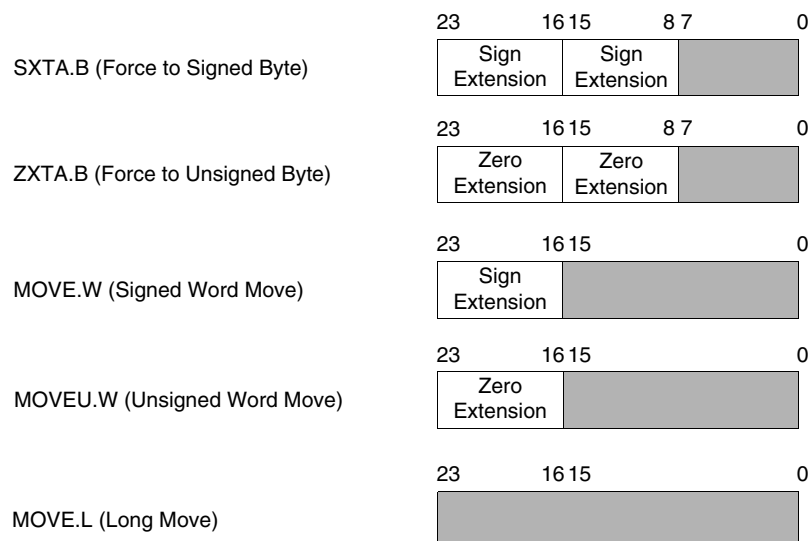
SXTA.B (Force to Signed Byte)

23 16 15 8 7 0

Sign Extension | Sign Extension

ZXTA.B (Force to Unsigned Byte)

23 16 15 8 7 0

Zero Extension | Zero Extension

MOVE.W (Signed Word Move)

23 16 15 0

Sign Extension

MOVEU.W (Unsigned Word Move)

23 16 15 0

Zero Extension

MOVE.L (Long Move)

23 16 15 0